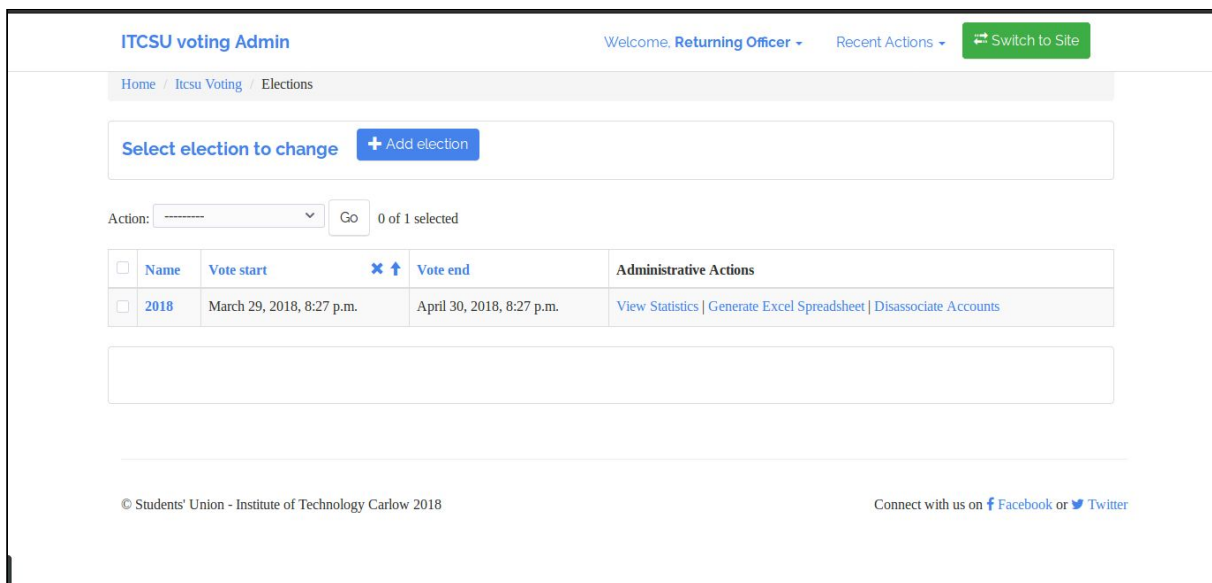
ITCSU voting Admin

Welcome, Returning Officer

Recent Actions

Switch to Site

Home / Itcsu Voting / Elections

Select election to change

Add election

Action: ---------

Go

0 of 1 selected

| | Name | Vote start | Vote end | Administrative Actions |
|---|---|---|---|---|
| | 2018 | March 29, 2018, 8:27 p.m. | April 30, 2018, 8:27 p.m. | View Statistics \| Generate Excel Spreadsheet \| Disassociate Accounts |

© Students' Union - Institute of Technology Carlow 2018

Connect with us on Facebook or Twitter